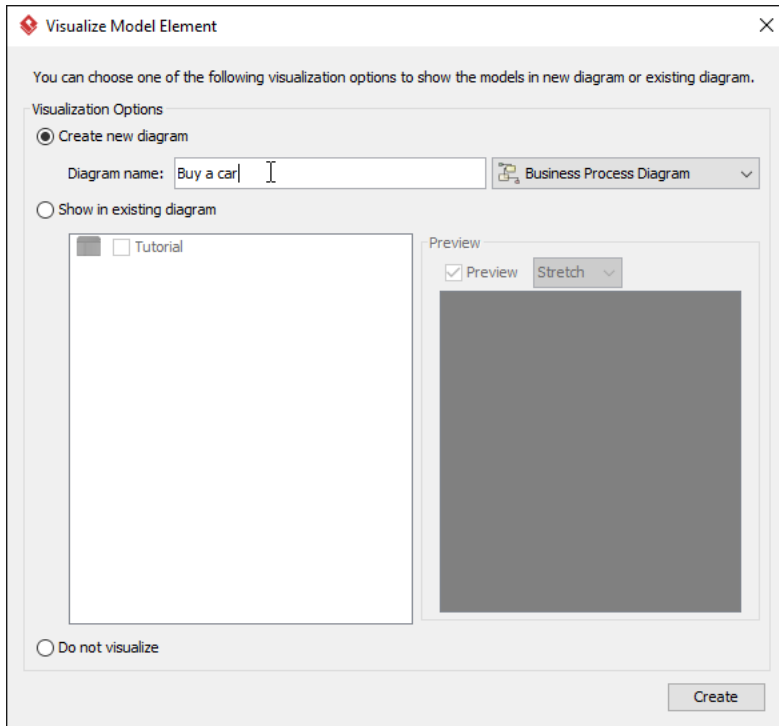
Visualize Model Element

You can choose one of the following visualization options to show the models in new diagram or existing diagram.

Visualization Options

Create new diagram

Diagram name: Buy a car

Business Process Diagram

Show in existing diagram

Tutorial

Preview

Preview

Stretch

Do not visualize

Create